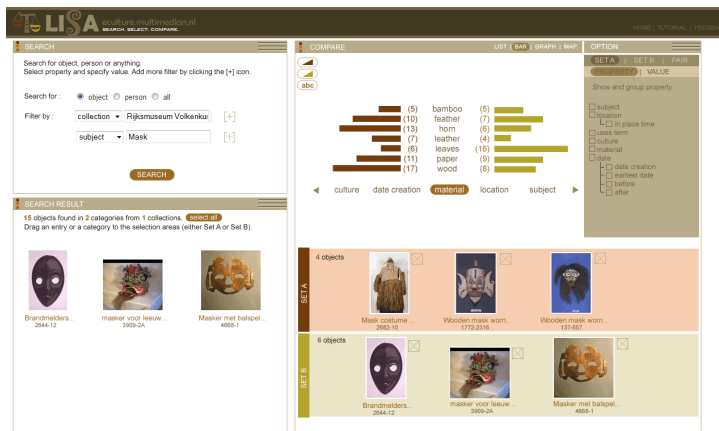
LISA eculture.multimedian.nl
SEARCH. SELECT. COMPARE.

HOME | TUTORIAL | FEEDB

SEARCH

Search for object, person or anything.
Select property and specify value. Add more filter by clicking the [+] icon.

Search for : object person all

Filter by : collection Rijksmuseum Volkenkur [+]

subject Mask [+]

SEARCH

SEARCH RESULT

15 objects found in 2 categories from 1 collections. select all
Drag an entry or a category to the selection areas (either Set A or Set B).

Brandmelders... 2644-12
masker voor leeuw... 3909-2A
Masker met balspel... 4668-1

COMPARE

LIST | BAR | GRAPH | MAP

abc

| | | |
|---|---|---|
| (5) | bamboo | (5) |
| (10) | feather | (7) |
| (13) | horn | (6) |
| (7) | leather | (4) |
| (6) | leaves | (16) |
| (11) | paper | (9) |
| (17) | wood | (8) |

◄ culture date creation material location subject ►

OPTION

SET A | SET B | PAIR

PROPERTY | VALUE

Show and group property

subject
location
in place time
uses term
culture
material
date
date creation
earliest date
before
after

SET A

4 objects

Mask costume... 2662-10
Wooden mask worn... 1772-2316
Wooden mask worn... 137-857

SET B

6 objects

Brandmelders... 2644-12
masker voor leeuw... 3909-2A
Masker met balspel... 4668-1